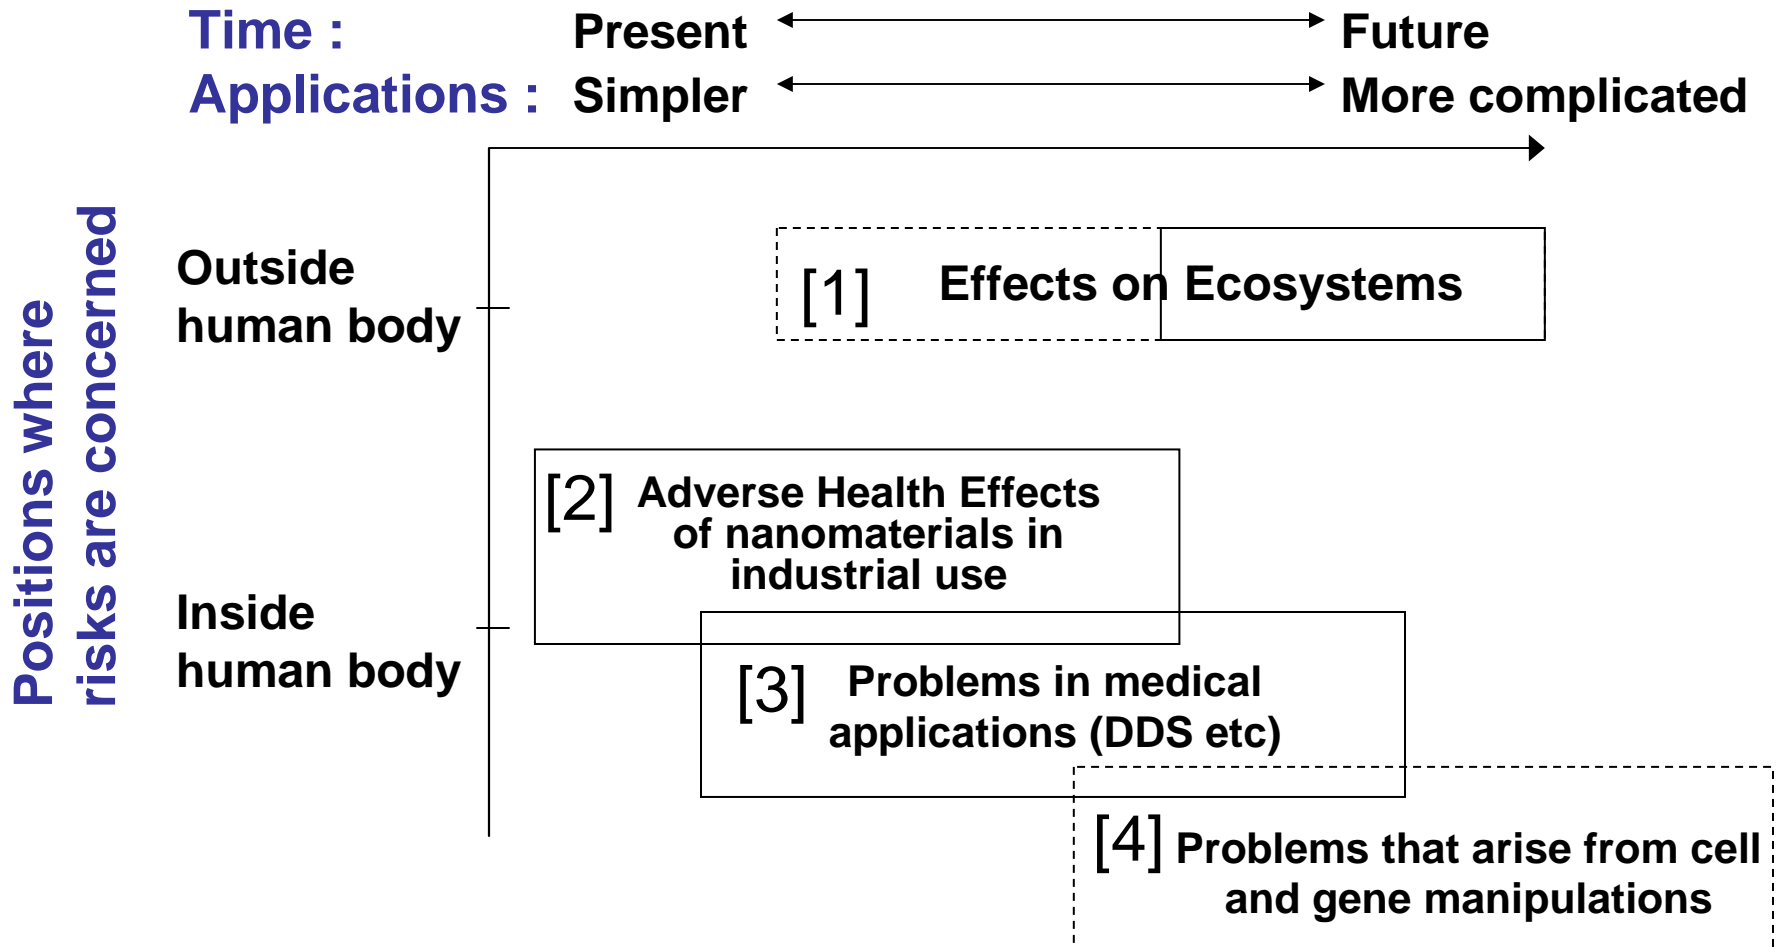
Time : Present Future

Applications : Simpler More complicated

Positions where risks are concerned

Outside human body

Inside human body

[1] Effects on Ecosystems

[2] Adverse Health Effects of nanomaterials in industrial use

[3] Problems in medical applications (DDS etc)

[4] Problems that arise from cell and gene manipulations